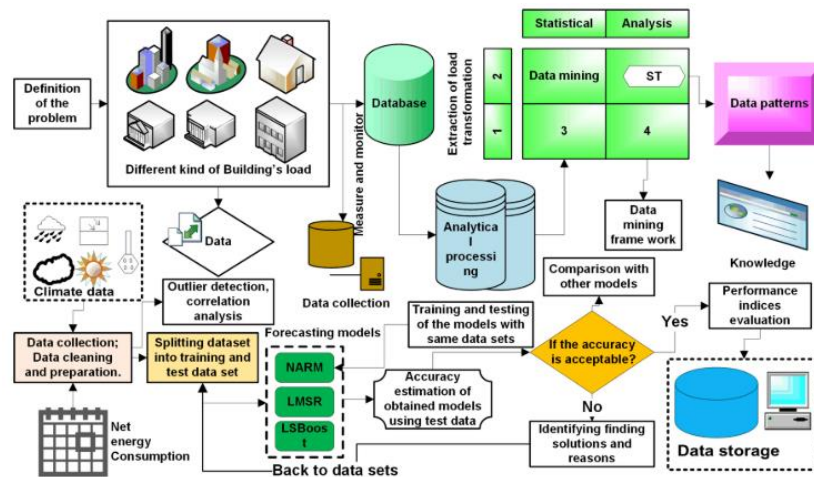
Definition of the problem

Different kind of Building's load

Measure and monitor

Database

Extraction of load transformation

2

1

Statistical

Analysis

Data mining

ST

3

4

Data patterns

Data mining frame work

Knowledge

Analytical processing

Data collection

Data

Climate data

Outlier detection, correlation analysis

Comparison with other models

Training and testing of the models with same data sets

Performance indices evaluation

Yes

If the accuracy is acceptable?

Forecasting models

Data collection; Data cleaning and preparation.

Splitting dataset into training and test data set

NARM

LMSR

LSBoost

Accuracy estimation of obtained models using test data

No

Identifying finding solutions and reasons

Data storage

Net energy Consumption

Back to data sets